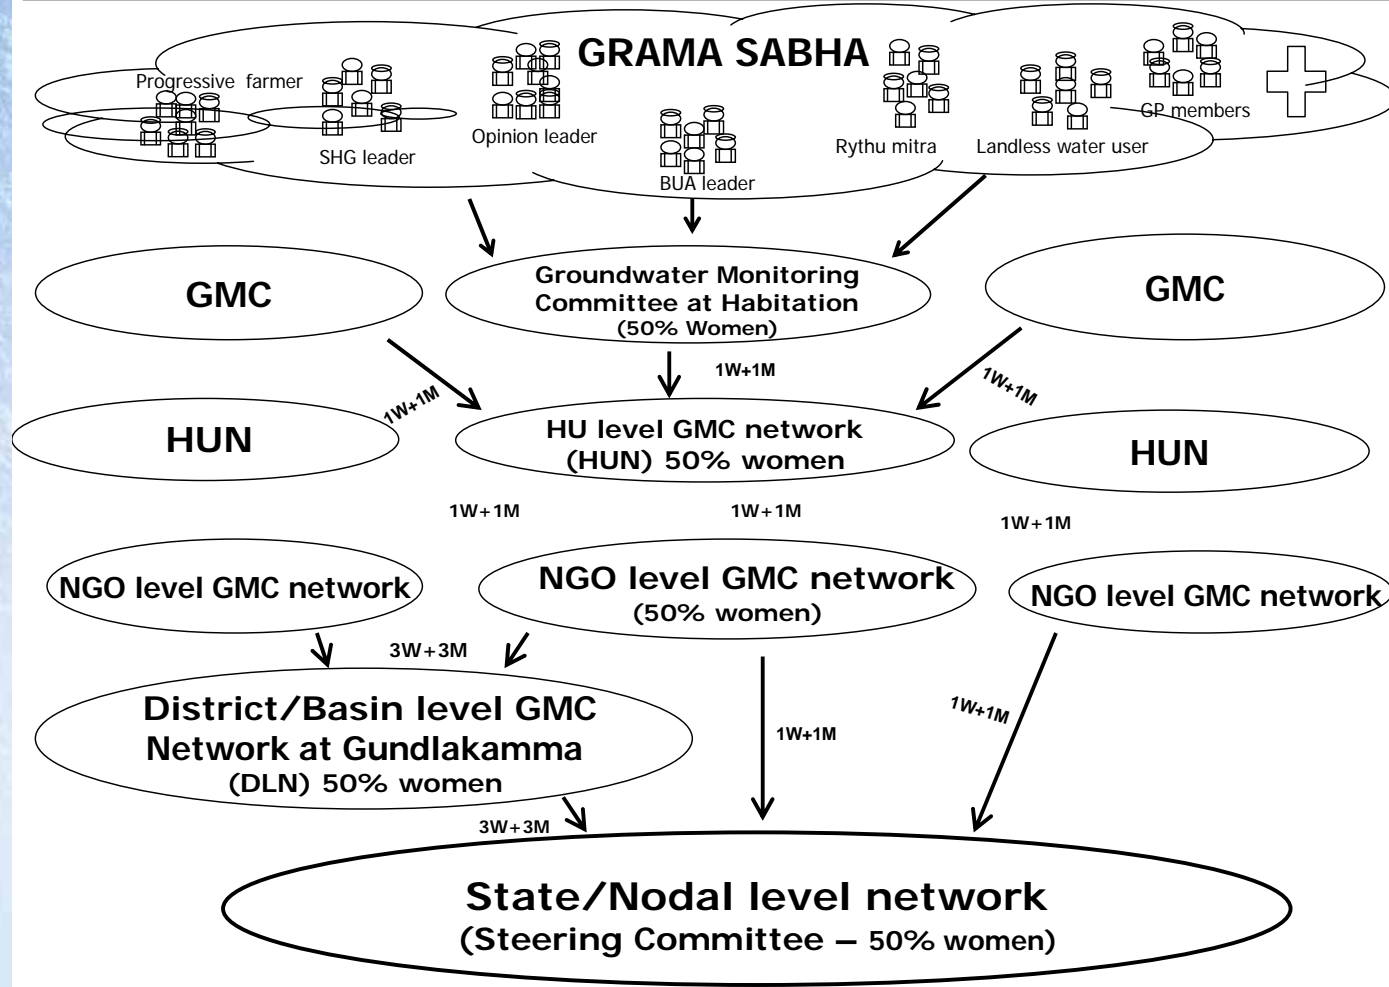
GRAMA SABHA

Progressive farmer

SHG leader

Opinion leader

BUA leader

Rythu mitra

Landless water user

GP members

GMC

Groundwater Monitoring Committee at Habitation (50% Women)

GMC

1W+1M

1W+1M

1W+1M

HUN

HU level GMC network (HUN) 50% women

HUN

1W+1M

1W+1M

1W+1M

NGO level GMC network

NGO level GMC network (50% women)

NGO level GMC network

3W+3M

District/Basin level GMC Network at Gundlakamma (DLN) 50% women

1W+1M

1W+1M

3W+3M

State/Nodal level network (Steering Committee – 50% women)